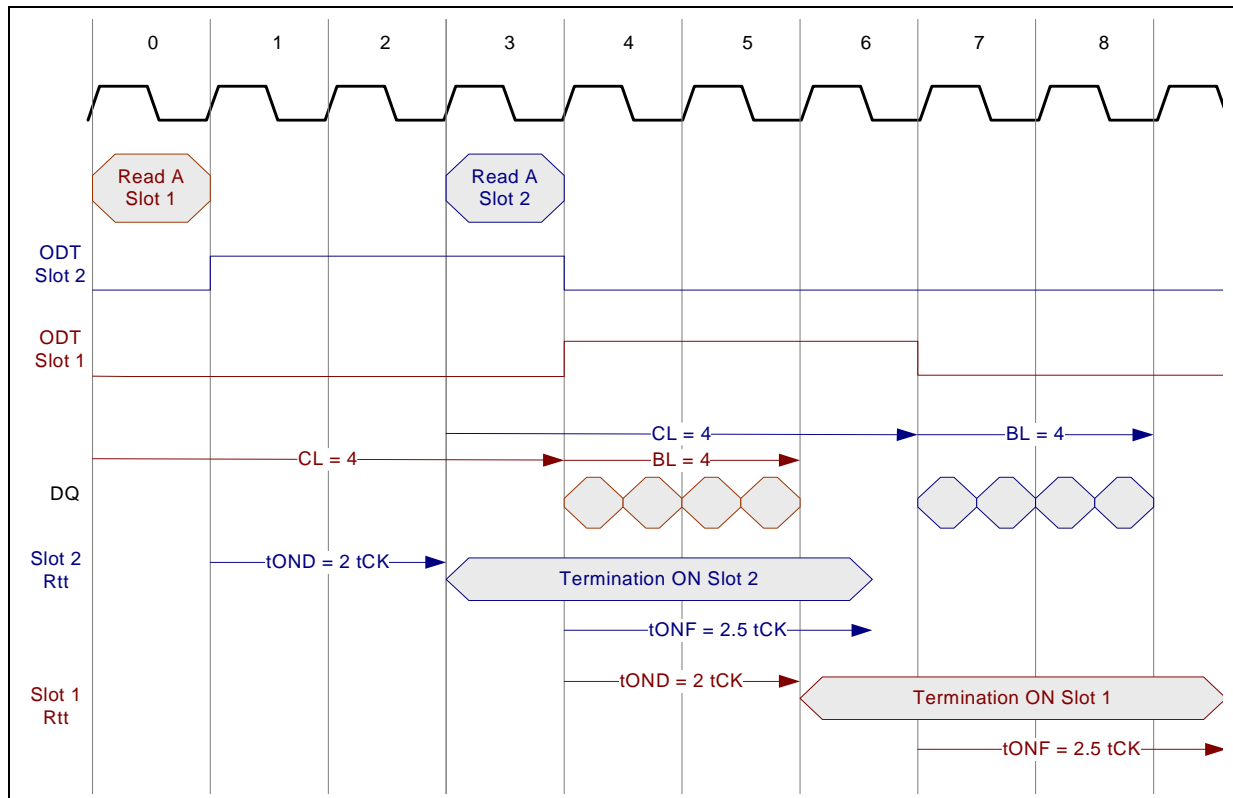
0 1 2 3 4 5 6 7 8

Read A Slot 1

Read A Slot 2

ODT Slot 2

ODT Slot 1

CL = 4

BL = 4

CL = 4

BL = 4

DQ

Slot 2 Rtt

tOND = 2 tCK

Termination ON Slot 2

tONF = 2.5 tCK

Slot 1 Rtt

tOND = 2 tCK

Termination ON Slot 1

tONF = 2.5 tCK